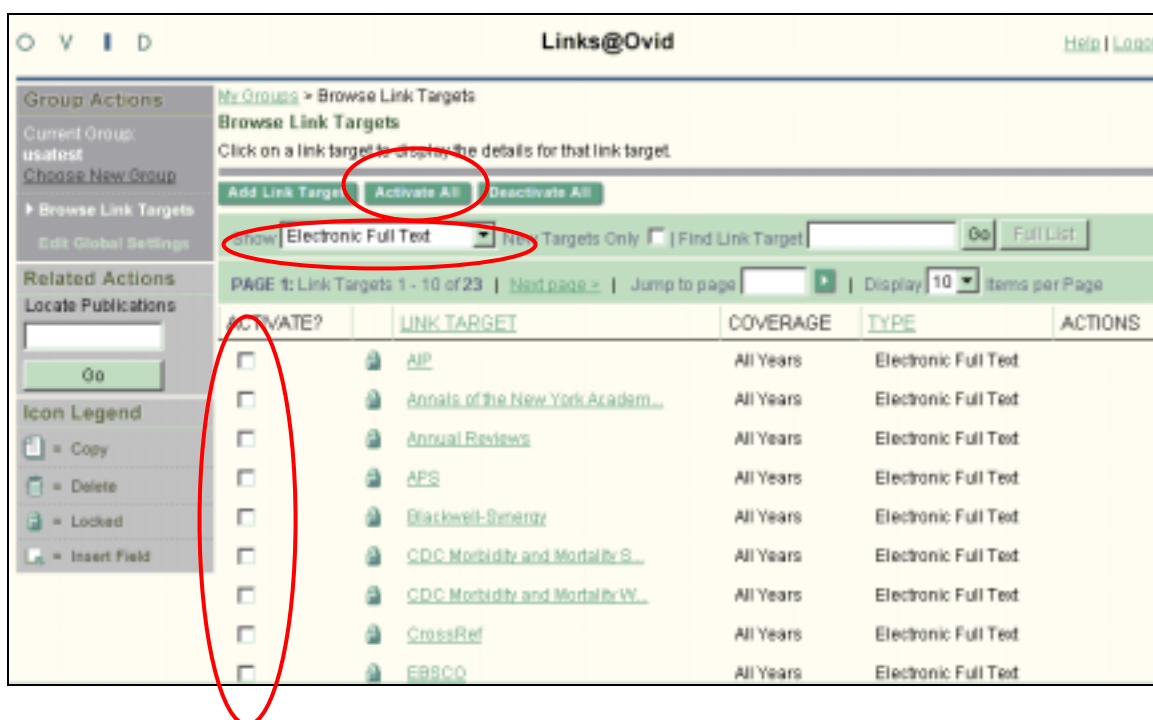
O V I D

Links@Ovid

Help | Logo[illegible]

Group Actions

Current Group: usatest

Choose New Group

Browse Link Targets

Edit Global Settings

Related Actions

Locate Publications

Go

Icon Legend

= Copy

= Delete

= Locked

= Insert Field

My Groups > Browse Link Targets

Browse Link Targets

Click on a link target to display the details for that link target.

Add Link Target | Activate All | Deactivate All

Show Electronic Full Text | New Targets Only | Find Link Target | Go | Full List

PAGE 1: Link Targets 1 - 10 of 23 | Next page > | Jump to page | Display 10 items per Page

| ACTIVATE? | | LINK TARGET | COVERAGE | TYPE | ACTIONS |
|---|---|---|---|---|---|
| | | AIP | All Years | Electronic Full Text | |
| | | Annals of the New York Academ... | All Years | Electronic Full Text | |
| | | Annual Reviews | All Years | Electronic Full Text | |
| | | APS | All Years | Electronic Full Text | |
| | | Blackwell-Synergy | All Years | Electronic Full Text | |
| | | CDC Morbidity and Mortality S... | All Years | Electronic Full Text | |
| | | CDC Morbidity and Mortality W... | All Years | Electronic Full Text | |
| | | CrossRef | All Years | Electronic Full Text | |
| | | EBSCO | All Years | Electronic Full Text | |